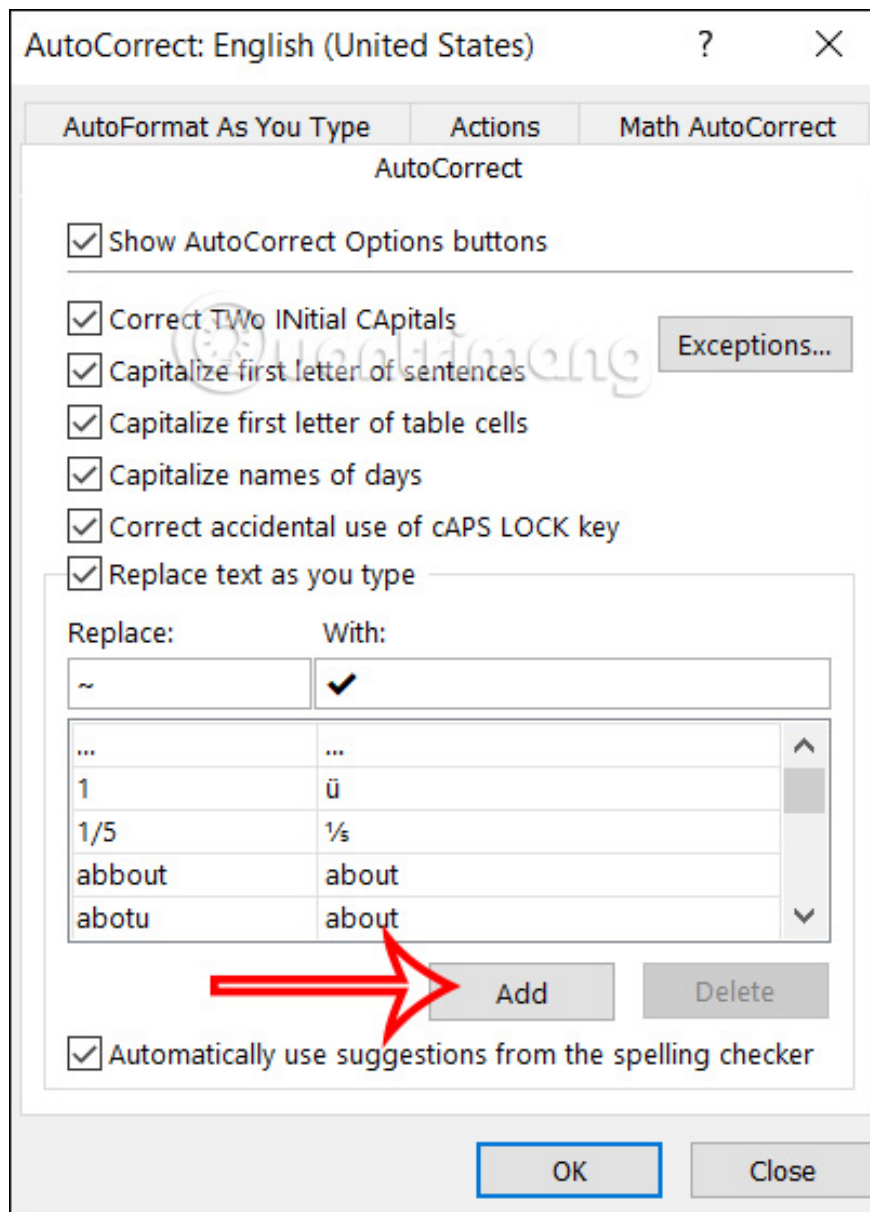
AutoCorrect: English (United States) ? ×

AutoFormat As You Type | Actions | Math AutoCorrect

AutoCorrect

Show AutoCorrect Options buttons

Correct TWo INitial CApitals

Exceptions...

Capitalize first letter of sentences

Capitalize first letter of table cells

Capitalize names of days

Correct accidental use of cAPS LOCK key

Replace text as you type

Replace: With:

~ ✔

| | |
|---|---|
| ... | … |
| 1 | ü |
| 1/5 | ⅕ |
| abbout | about |
| abotu | about |

Add Delete

Automatically use suggestions from the spelling checker

OK Close